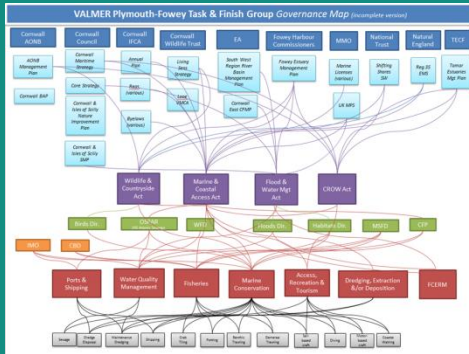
VALMER Plymouth-Fowey Task & Finish Group Governance Map (incomplete version)

Cornwall AONB

Cornwall Council

Cornwall IFCA

Cornwall Wildlife Trust

EA

Fowey Harbour Commissioners

MMO

National Trust

Natural England

TECF

AONB Management Plan

Cornwall BAP

Cornwall Maritime Strategy

Core Strategy

Cornwall & Isles of Scilly Nature Improvement Plan

Cornwall & Isles of Scilly SMP

Annual Plan

Byelaws (various)

Byelaws (various)

Living Seas Strategy

Local MPAs

South West Region River Basin Management Plan

Cornwall Fowey CFMP

Fowey Estuary Management Plan

Marine Licences (various)

UK MPS

Shifting Shores SW

Reg 33 ENIS

Tamar Estuaries Mgt Plan

Wildlife & Countryside Act

Marine & Coastal Access Act

Flood & Water Mgt Act

CROW Act

Birds Dir.

OSPAR

WFD

Floods Dir.

Habitats Dir.

MSFD

CFP

IMO

CBD

Ports & Shipping

Water Quality Management

Fisheries

Marine Conservation

Access, Recreation & Tourism

Dredging, Extraction &/or Deposition

FCERM

Sewage

Dredge Disposal

Maintenance Dredging

Shipping

Fish Trawling

Potting

Benthic Trawling

Kayaking

Swimming

Diving

Coastal Walking